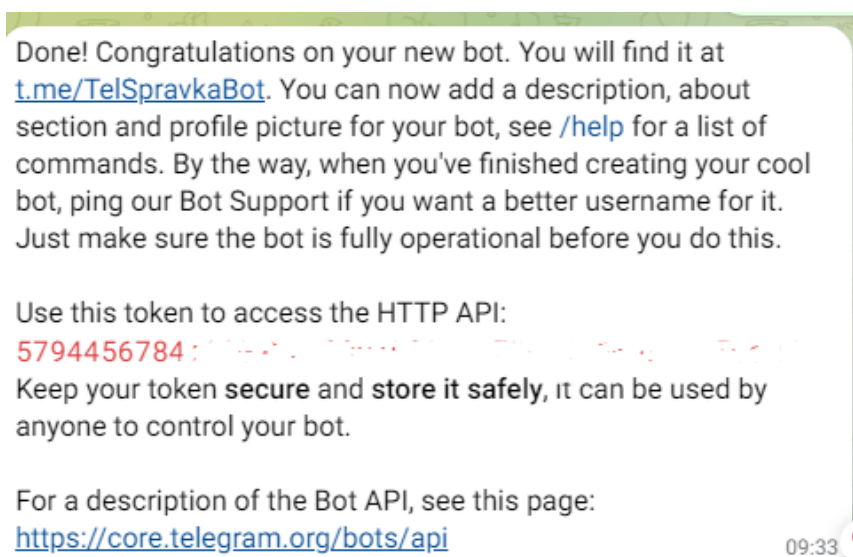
Done! Congratulations on your new bot. You will find it at t.me/TelSpravkaBot. You can now add a description, about section and profile picture for your bot, see /help for a list of commands. By the way, when you've finished creating your cool bot, ping our Bot Support if you want a better username for it. Just make sure the bot is fully operational before you do this.

Use this token to access the HTTP API:
5794456784 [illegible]
Keep your token secure and store it safely, it can be used by anyone to control your bot.

For a description of the Bot API, see this page:
https://core.telegram.org/bots/api

09:33